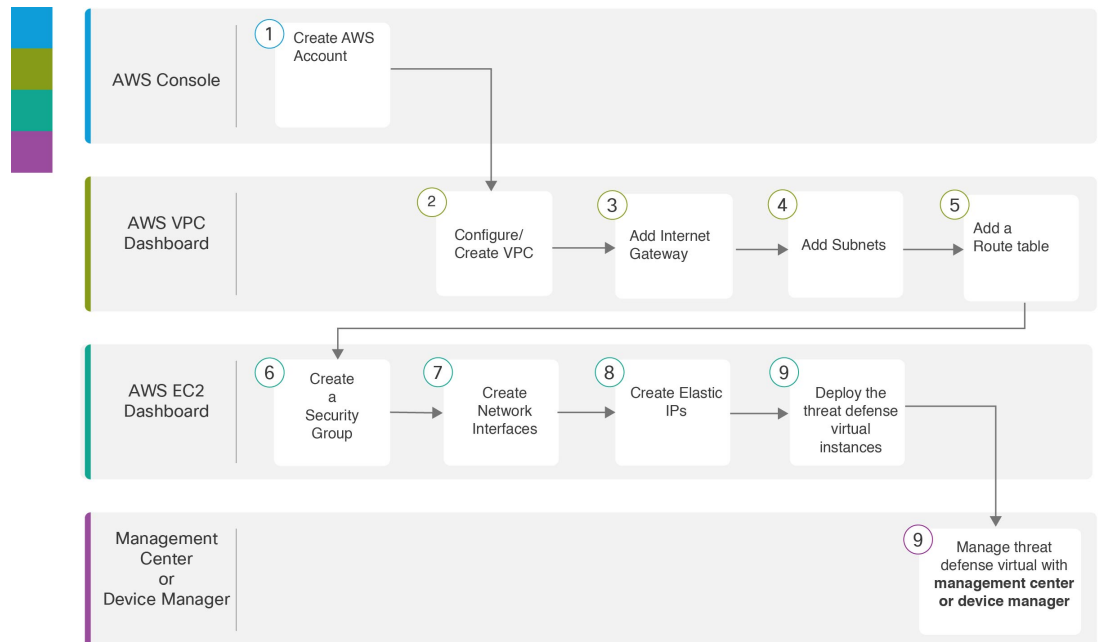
AWS Console

1 Create AWS Account

AWS VPC Dashboard

2 Configure/ Create VPC

3 Add Internet Gateway

4 Add Subnets

5 Add a Route table

AWS EC2 Dashboard

6 Create a Security Group

7 Create Network Interfaces

8 Create Elastic IPs

9 Deploy the threat defense virtual instances

Management Center or Device Manager

9 Manage threat defense virtual with **management center or device manager**